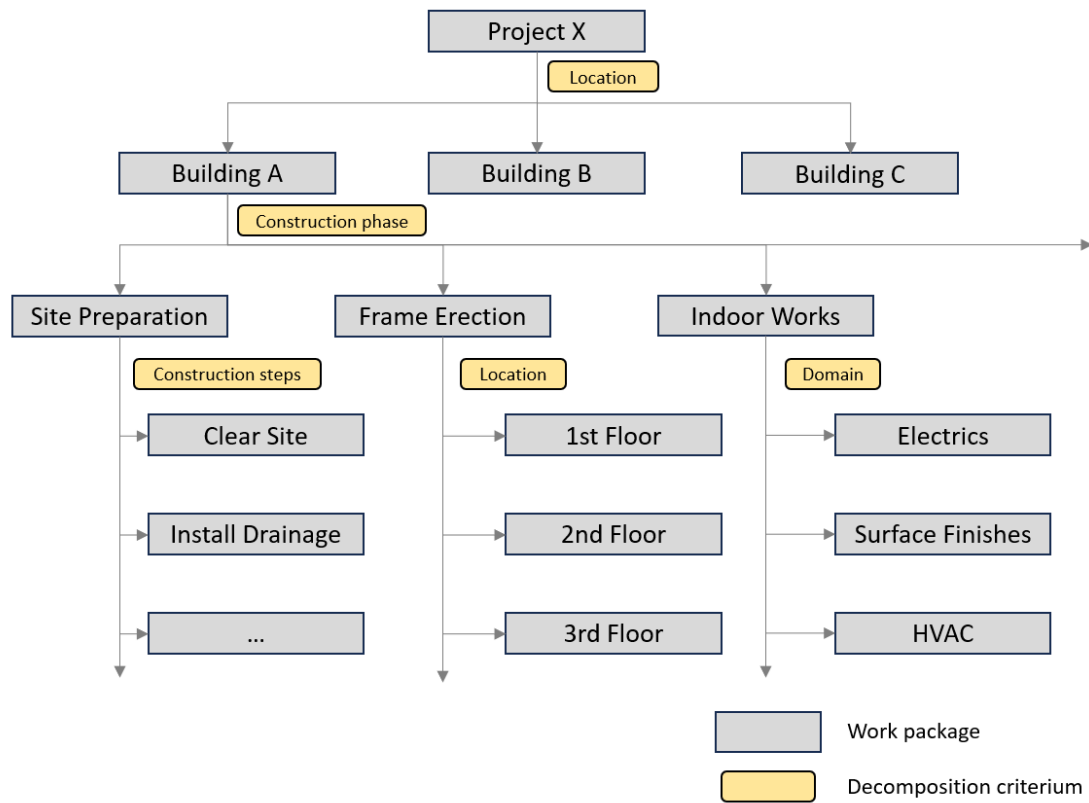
Project X

Location

Building A

Building B

Building C

Construction phase

Site Preparation

Frame Erection

Indoor Works

Construction steps

Location

Domain

Clear Site

Install Drainage

...

1st Floor

2nd Floor

3rd Floor

Electrics

Surface Finishes

HVAC

Work package

Decomposition criterium